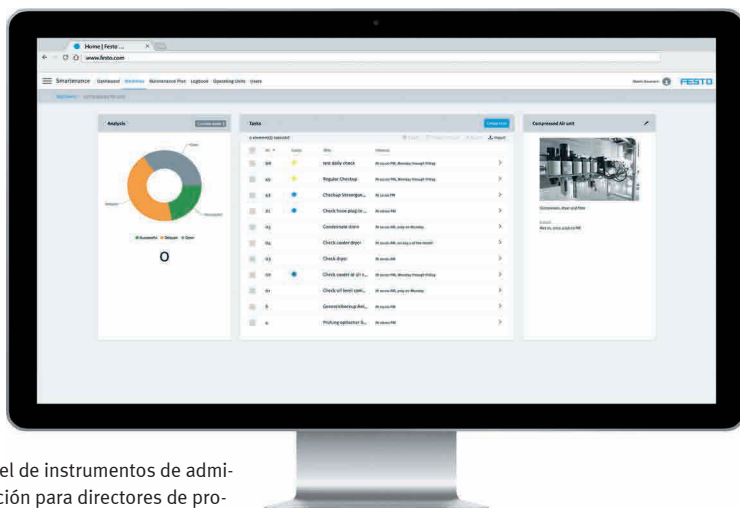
Home | Festo ...

www.festo.com

Smartenance Dashboard Machines Maintenance Plan Logbook Operating Units Users

FESTO

Analysis

Tasks

Compressed Air unit

Successful Delayed Open

0

test daily check

Regular Checkup

Checkup Strainger...

Check hose plug in...

Condensate drain

Check cooler dryer

Check dryer

Check sealed air c...

Check oil level com...

General checkup Ani...

Picking optimizer S...

el de instrumentos de admi-
ción para directores de pro-